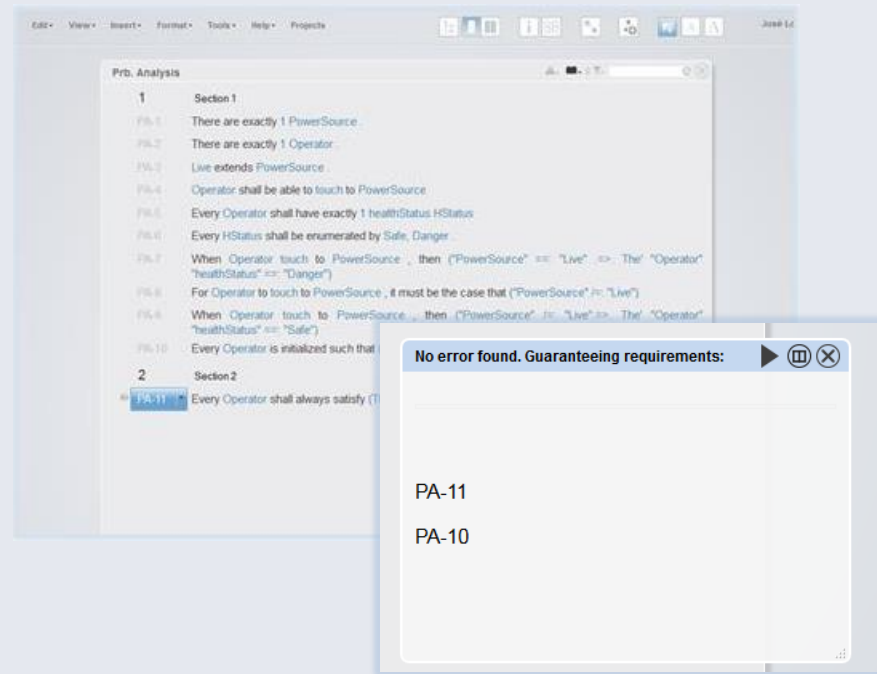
Edit ▾ View ▾ Insert ▾ Format ▾ Tools ▾ Help ▾ Projects

José Lt

Prb. Analysis

1 Section 1

PA-1 There are exactly 1 PowerSource .

PA-2 There are exactly 1 Operator .

PA-3 Live extends PowerSource .

PA-4 Operator shall be able to touch to PowerSource

PA-5 Every Operator shall have exactly 1 healthStatus HStatus

PA-6 Every HStatus shall be enumerated by Safe, Danger .

PA-7 When Operator touch to PowerSource , then ("PowerSource" == "Live" => The' "Operator" "healthStatus" == "Danger")

PA-8 For Operator to touch to PowerSource , it must be the case that ("PowerSource" /= "Live")

PA-9 When Operator touch to PowerSource , then ("PowerSource" /= "Live" => The' "Operator" "healthStatus" == "Safe")

PA-10 Every Operator is initialized such that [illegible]

2 Section 2

PA-11 Every Operator shall always satisfy (T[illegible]

No error found. Guaranteeing requirements:

PA-11

PA-10